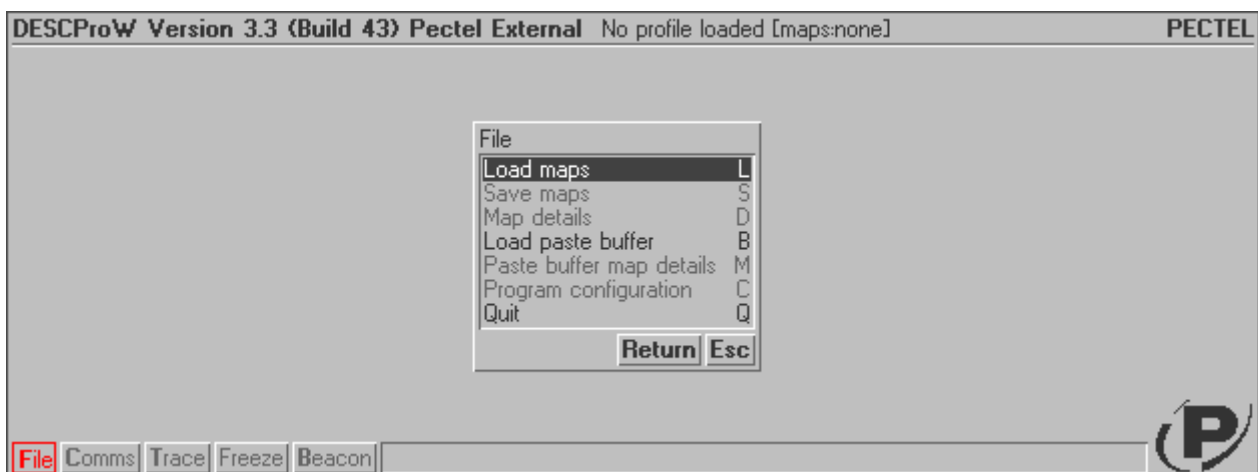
DESCProW Version 3.3 (Build 43) Pectel External No profile loaded [maps:none] PECTEL

File

| | |
|---|---|
| Load maps | L |
| Save maps | S |
| Map details | D |
| Load paste buffer | B |
| Paste buffer map details | M |
| Program configuration | C |
| Quit | Q |

Return Esc

File Comms Trace Freeze Beacon

P